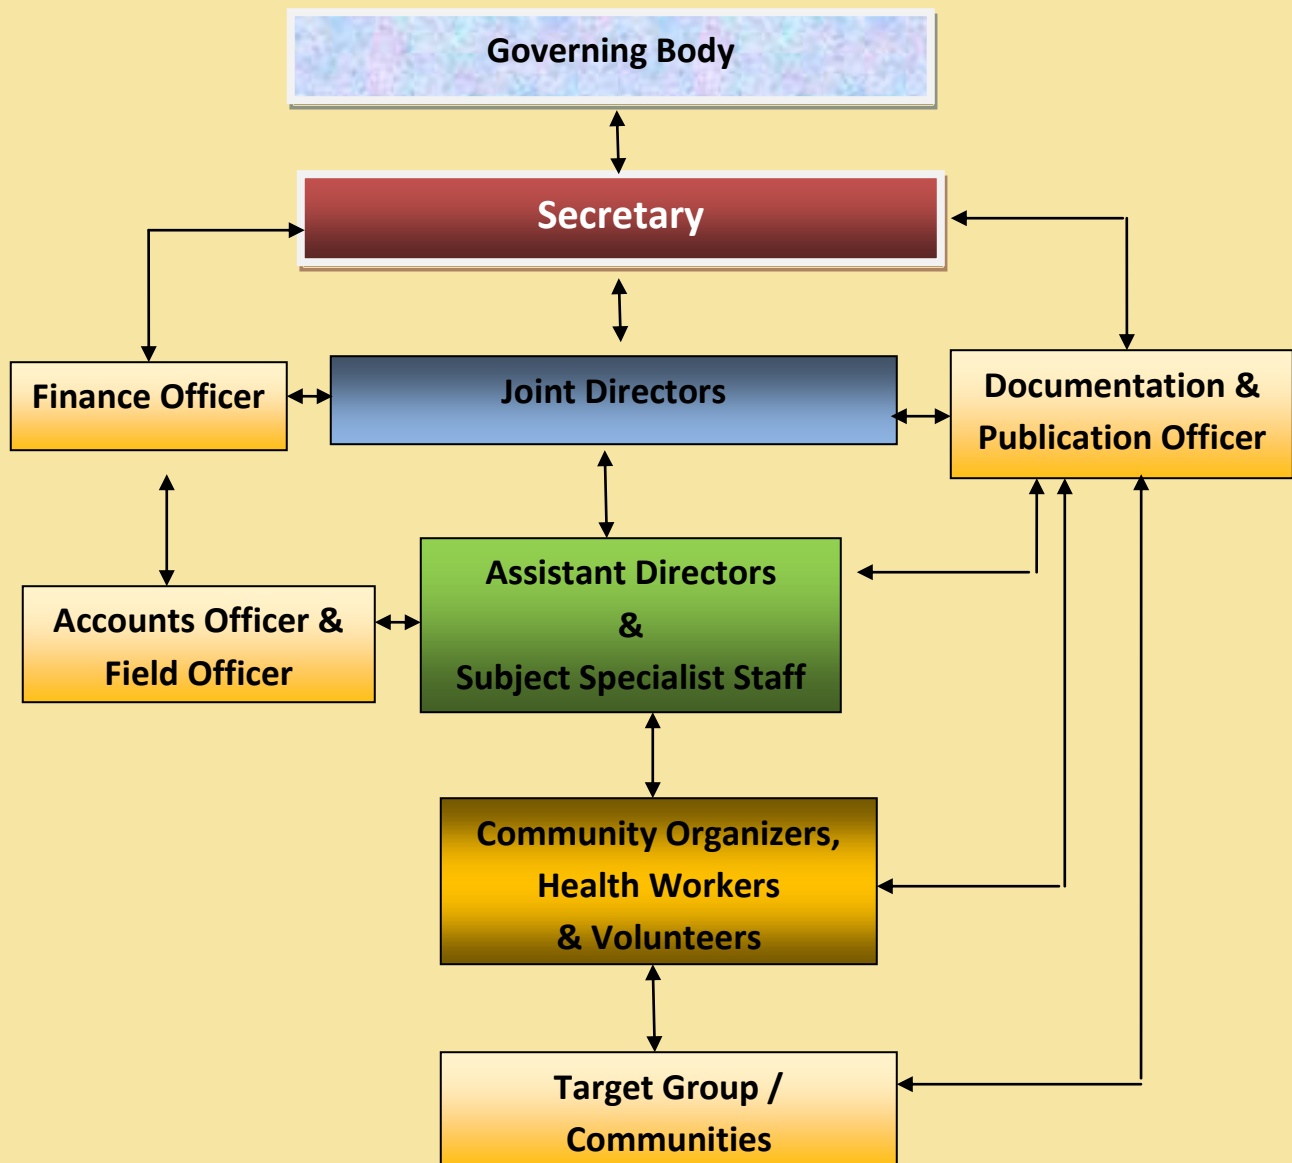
Governing Body

Secretary

Finance Officer

Joint Directors

Documentation & Publication Officer

Accounts Officer & Field Officer

Assistant Directors & Subject Specialist Staff

Community Organizers, Health Workers & Volunteers

Target Group / Communities